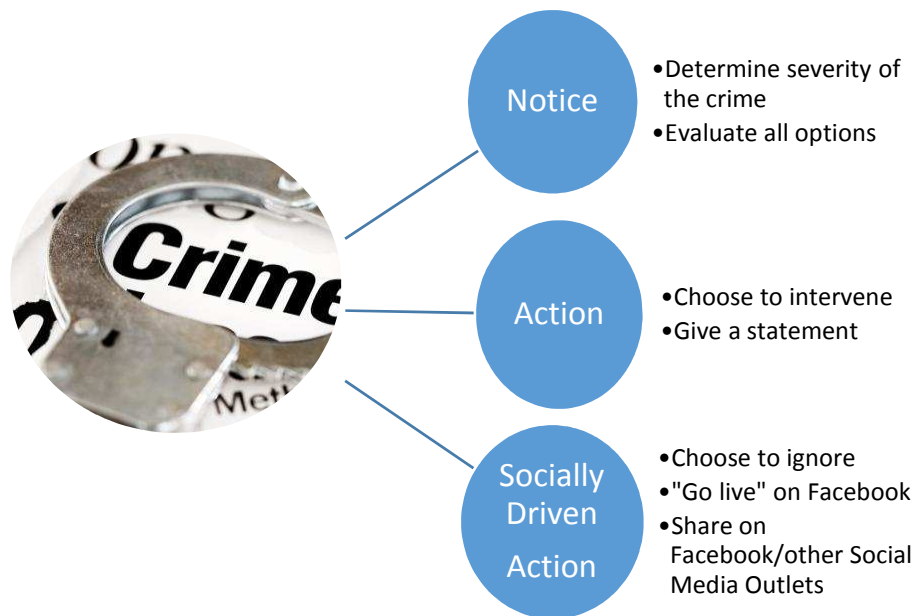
Crime

Meth

Notice

•Determine severity of the crime
•Evaluate all options

Action

•Choose to intervene
•Give a statement

Socially Driven Action

•Choose to ignore
•"Go live" on Facebook
•Share on Facebook/other Social Media Outlets